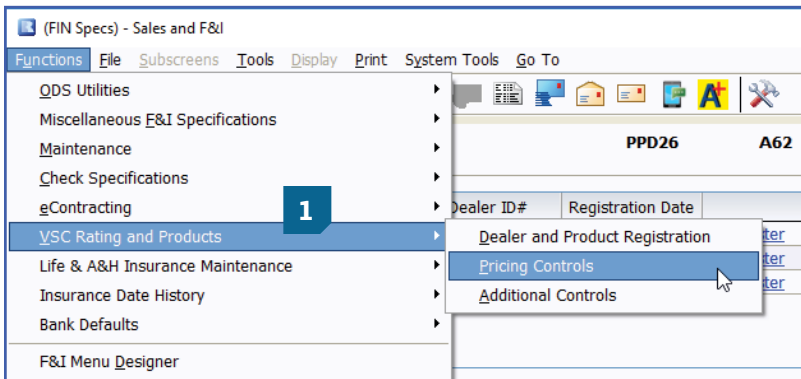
(FIN Specs) - Sales and F&I

Functions File Subscreens Tools Display Print System Tools Go To

ODS Utilities
Miscellaneous F&I Specifications
Maintenance
Check Specifications
eContracting
VSC Rating and Products
Life & A&H Insurance Maintenance
Insurance Date History
Bank Defaults
F&I Menu Designer

1

PPD26 A62

Dealer ID# | Registration Date

Dealer and Product Registration
Pricing Controls
Additional Controls

ter
ter
ter